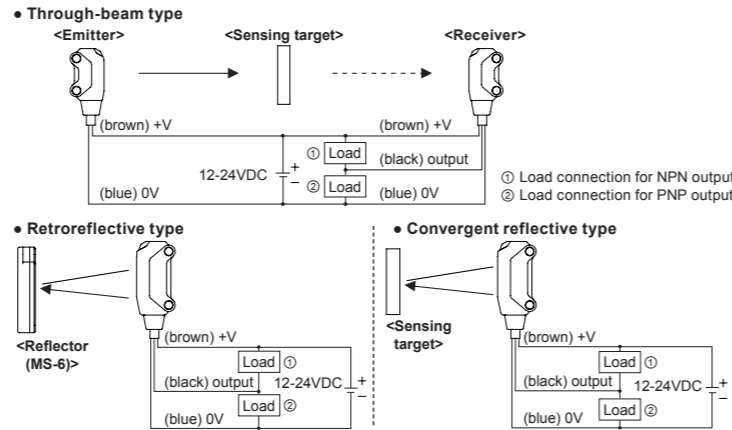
● Through-beam type

<Emitter>

<Sensing target>

<Receiver>

(brown) +V

(brown) +V

① Load

(black) output

12-24VDC + −

② Load

(blue) 0V

(blue) 0V

① Load connection for NPN output

② Load connection for PNP output

● Retroreflective type

<Reflector (MS-6)>

(brown) +V

Load ①

(black) output

12-24VDC + −

Load ②

(blue) 0V

● Convergent reflective type

<Sensing target>

(brown) +V

Load ①

(black) output

12-24VDC + −

(blue) 0V

Load ②